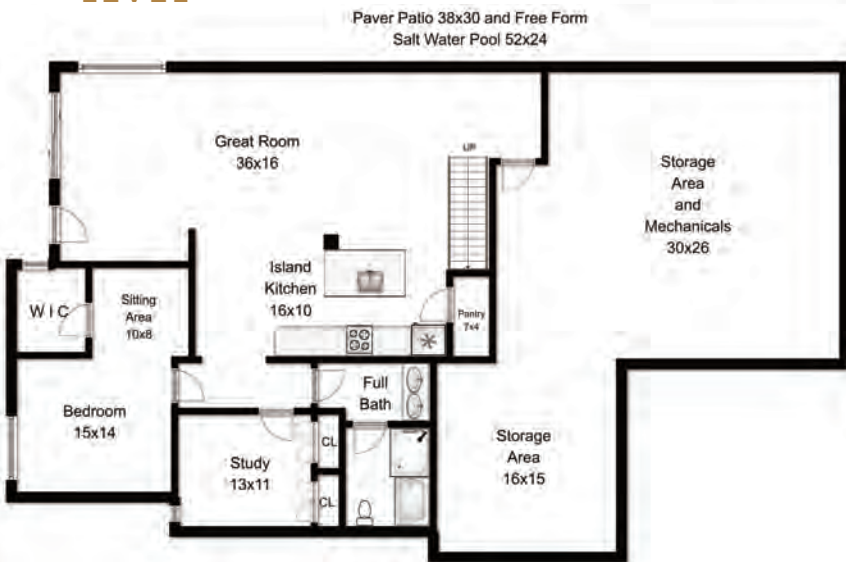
Paver Patio 38x30 and Free Form
Salt Water Pool 52x24

Great Room
36x16

UP

Storage
Area
and
Mechanicals
30x26

Island
Kitchen
16x10

Pantry
7x4

W I C

Sitting
Area
10x8

Bedroom
15x14

Full
Bath

CL

CL

Study
13x11

Storage
Area
16x15